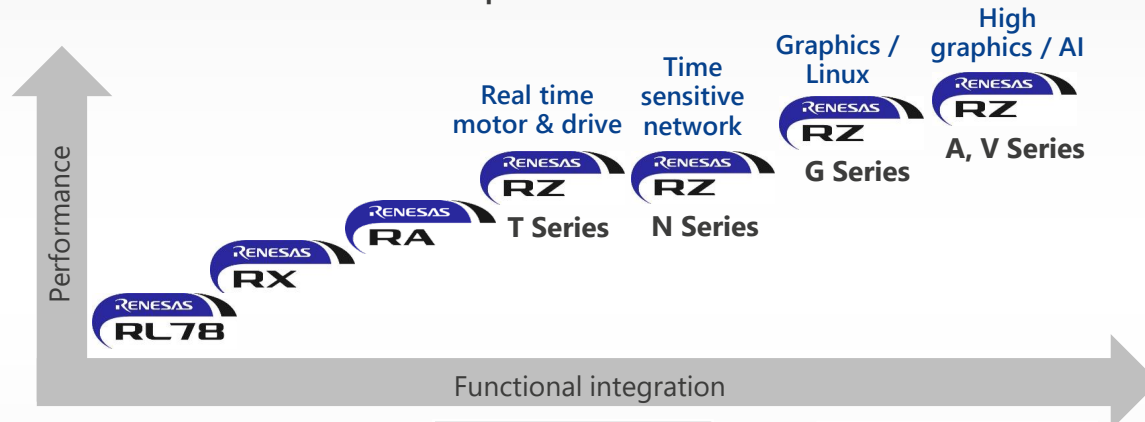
Performance

RENESAS RL78

RENESAS RX

RENESAS RA

Real time motor & drive
RENESAS RZ
T Series

Time sensitive network
RENESAS RZ
N Series

Graphics / Linux
RENESAS RZ
G Series

High graphics / AI
RENESAS RZ
A, V Series

Functional integration